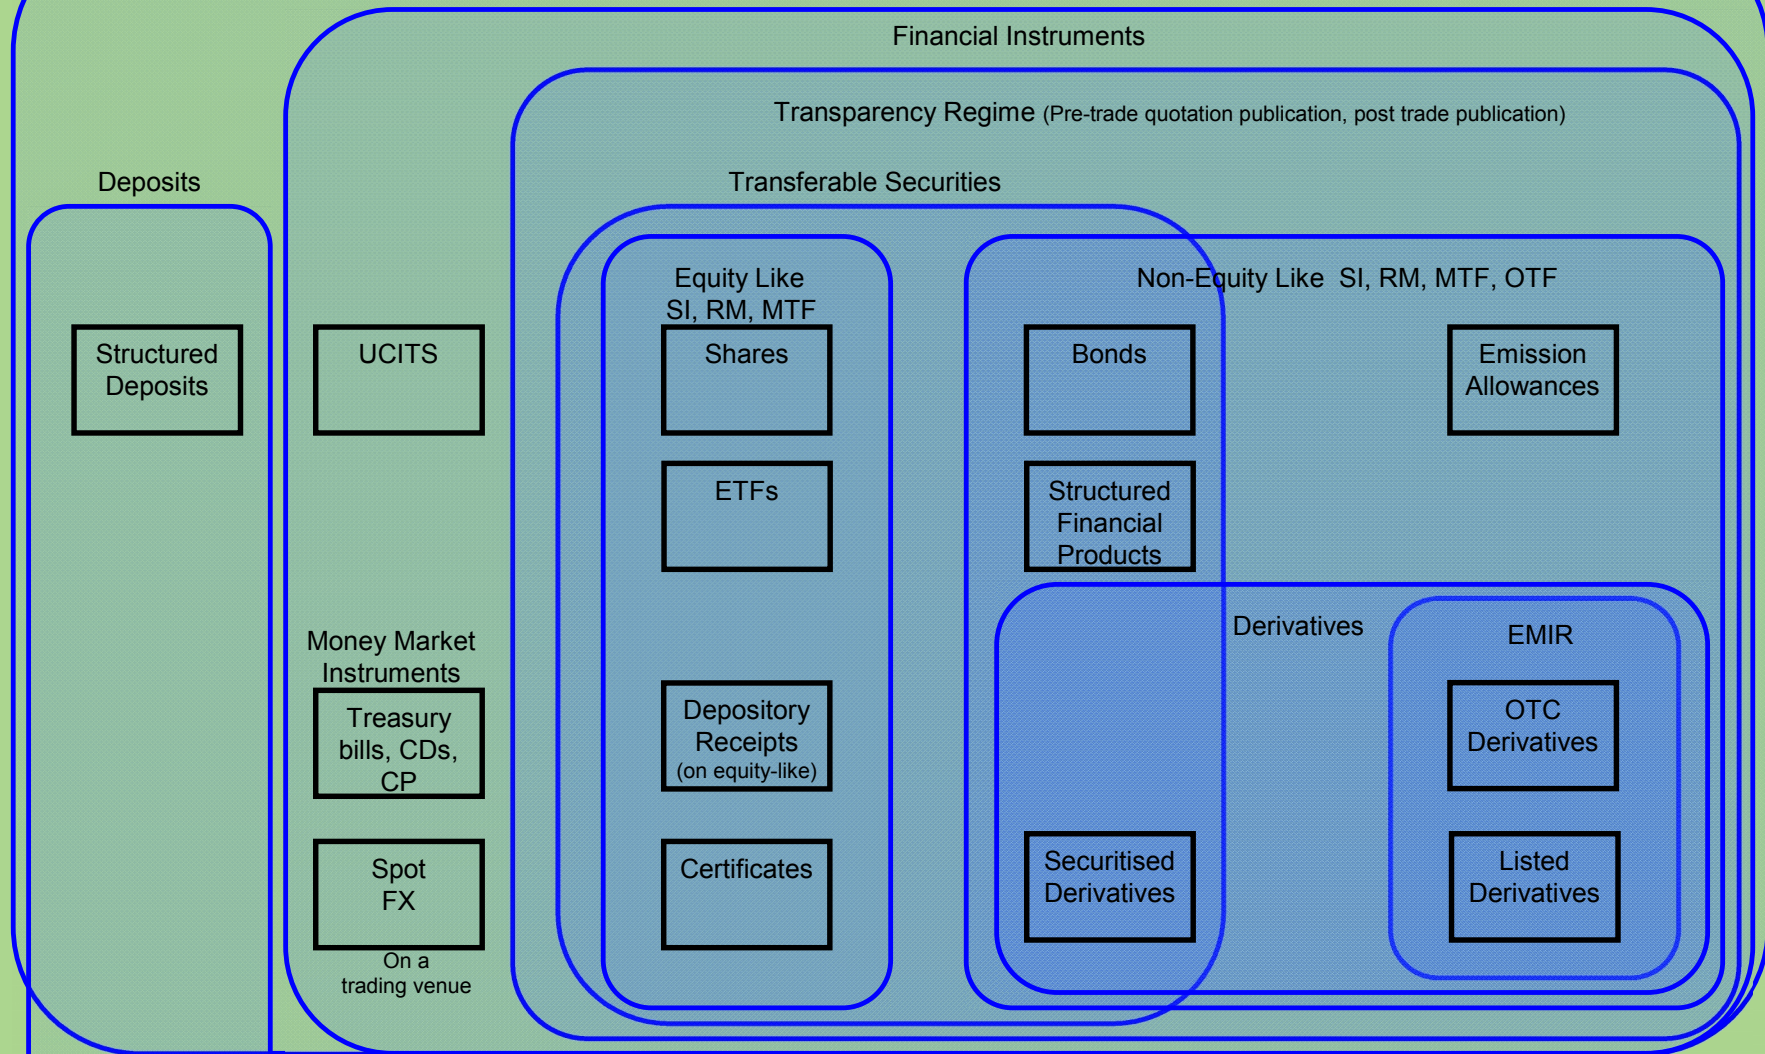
Financial Instruments

Transparency Regime (Pre-trade quotation publication, post trade publication)

Transferable Securities

Deposits

Structured Deposits

UCITS

Equity Like SI, RM, MTF

Shares

ETFs

Depository Receipts (on equity-like)

Certificates

Non-Equity Like SI, RM, MTF, OTF

Bonds

Emission Allowances

Structured Financial Products

Derivatives

EMIR

OTC Derivatives

Listed Derivatives

Securitised Derivatives

Money Market Instruments

Treasury bills, CDs, CP

Spot FX

On a trading venue